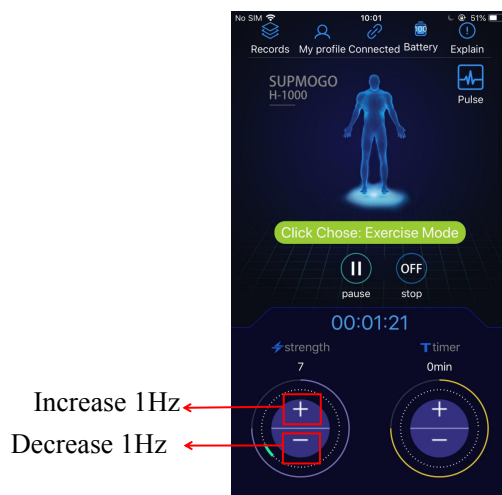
No SIM 10:01 51%

Records My profile Connected Battery Explain

SUPMOGO
H-1000

Pulse

Click Chose: Exercise Mode

pause stop

OFF

00:01:21

strength
7

timer
0min

Increase 1Hz

Decrease 1Hz

+
−

+
−